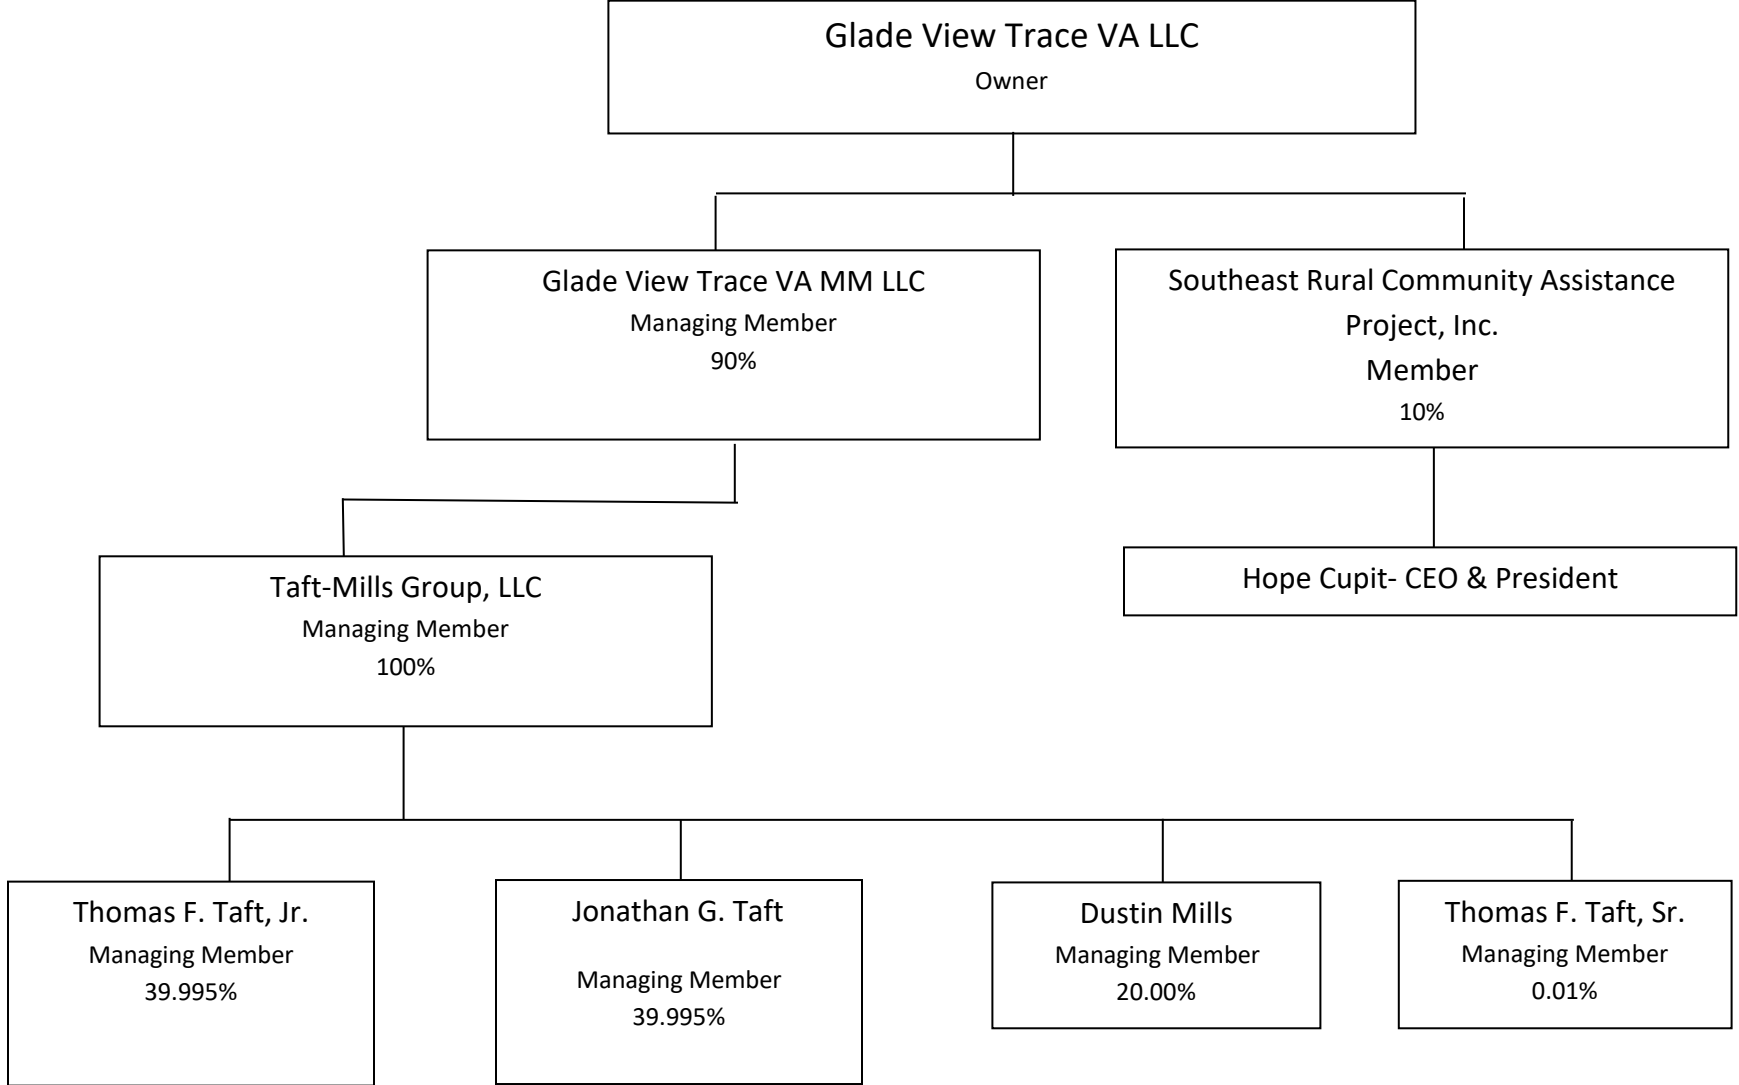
Glade View Trace VA LLC
Owner

Glade View Trace VA MM LLC
Managing Member
90%

Southeast Rural Community Assistance Project, Inc.
Member
10%

Taft-Mills Group, LLC
Managing Member
100%

Hope Cupit- CEO & President

Thomas F. Taft, Jr.
Managing Member
39.995%

Jonathan G. Taft
Managing Member
39.995%

Dustin Mills
Managing Member
20.00%

Thomas F. Taft, Sr.
Managing Member
0.01%